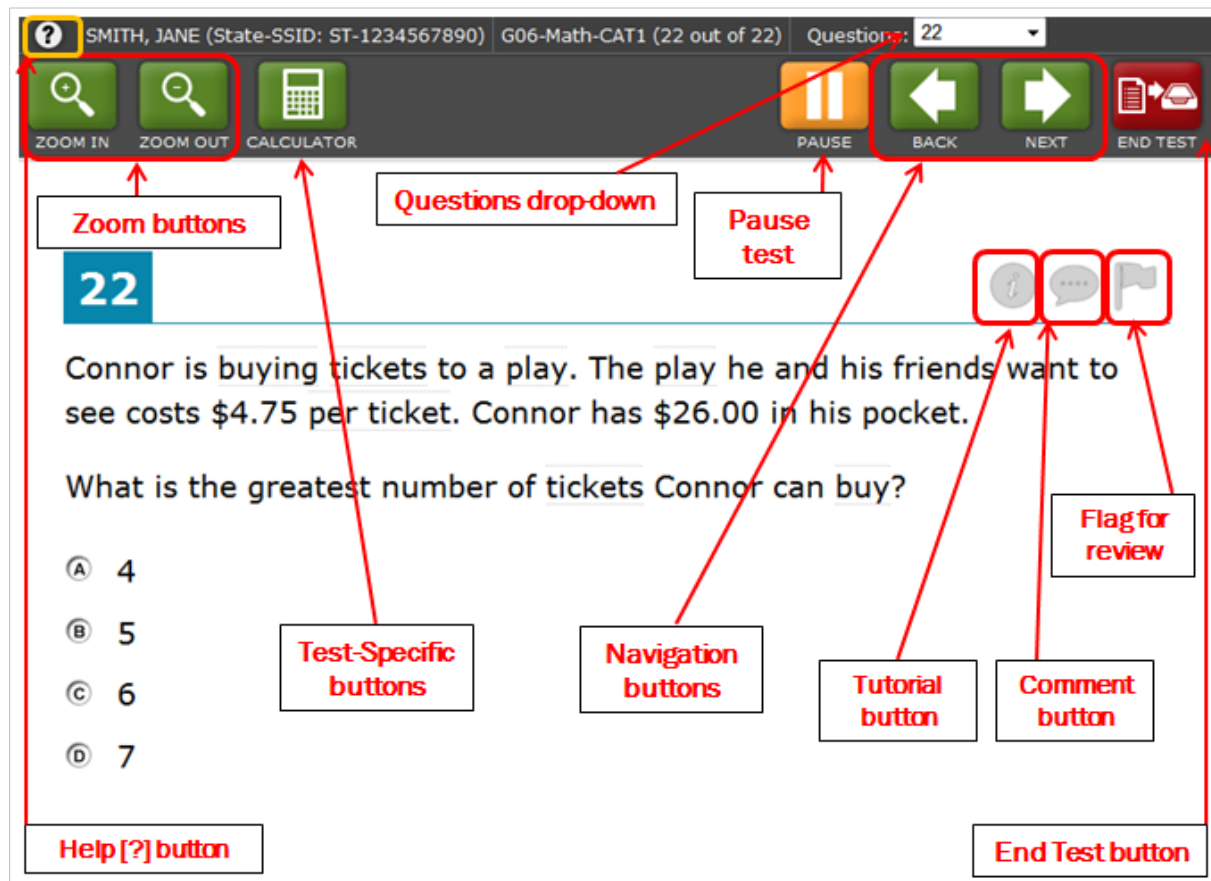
? SMITH, JANE (State-SSID: ST-1234567890) G06-Math-CAT1 (22 out of 22) Questions: 22

ZOOM IN ZOOM OUT CALCULATOR PAUSE BACK NEXT END TEST

Zoom buttons

Questions drop-down

Pause test

22

Connor is buying tickets to a play. The play he and his friends want to see costs $4.75 per ticket. Connor has $26.00 in his pocket.

What is the greatest number of tickets Connor can buy?

Ⓐ 4

Ⓑ 5

Ⓒ 6

Ⓓ 7

Flag for review

Test-Specific buttons

Navigation buttons

Tutorial button

Comment button

Help [?] button

End Test button